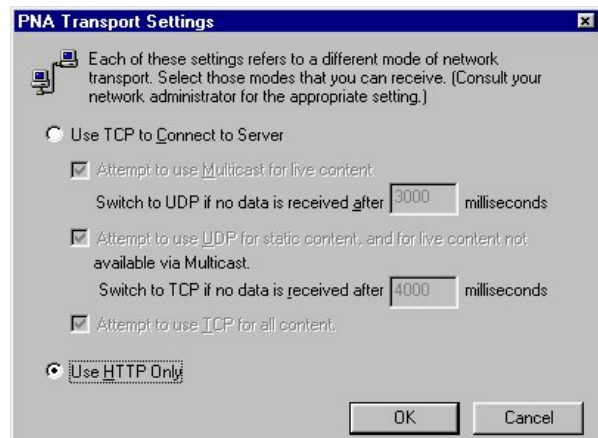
PNA Transport Settings

Each of these settings refers to a different mode of network transport. Select those modes that you can receive. (Consult your network administrator for the appropriate setting.)

Use TCP to Connect to Server

Attempt to use Multicast for live content

Switch to UDP if no data is received after 3000 milliseconds

Attempt to use UDP for static content, and for live content not available via Multicast.

Switch to TCP if no data is received after 4000 milliseconds

Attempt to use TCP for all content.

Use HTTP Only

OK

Cancel